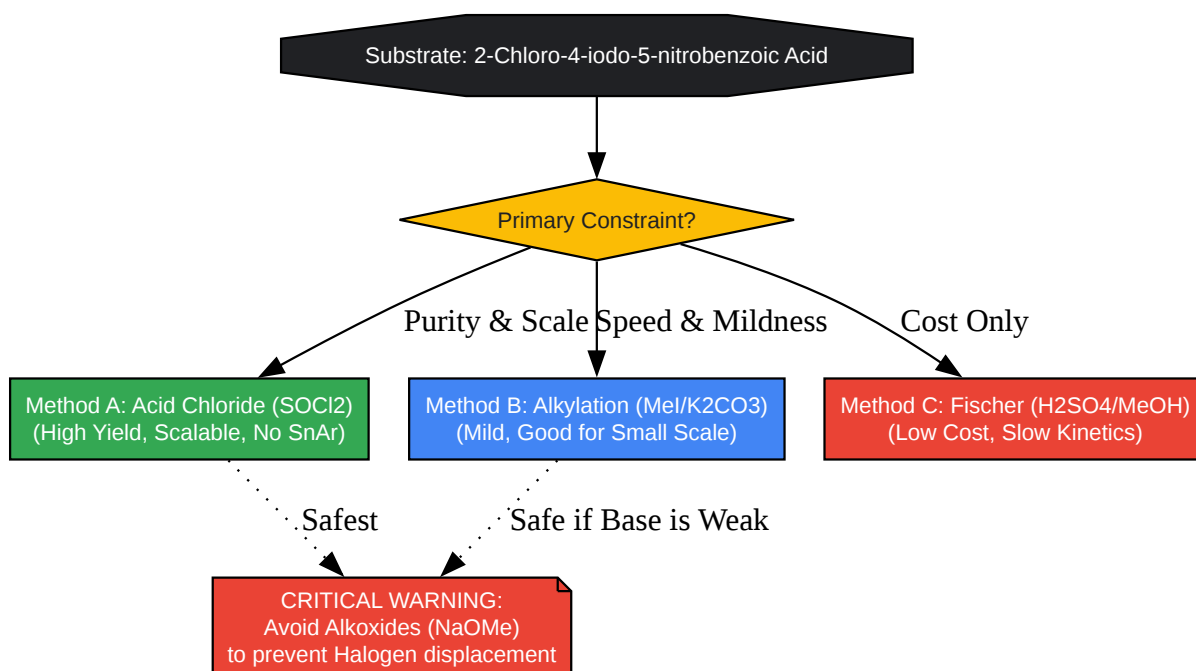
Substrate: 2-Chloro-4-iodo-5-nitrobenzoic Acid

Primary Constraint?

Purity & Scale

Speed & Mildness

Cost Only

Method A: Acid Chloride (SOCl2)
(High Yield, Scalable, No SnAr)

Method B: Alkylation (MeI/K2CO3)
(Mild, Good for Small Scale)

Method C: Fischer (H2SO4/MeOH)
(Low Cost, Slow Kinetics)

Safest

Safe if Base is Weak

CRITICAL WARNING:
Avoid Alkoxides (NaOMe)
to prevent Halogen displacement